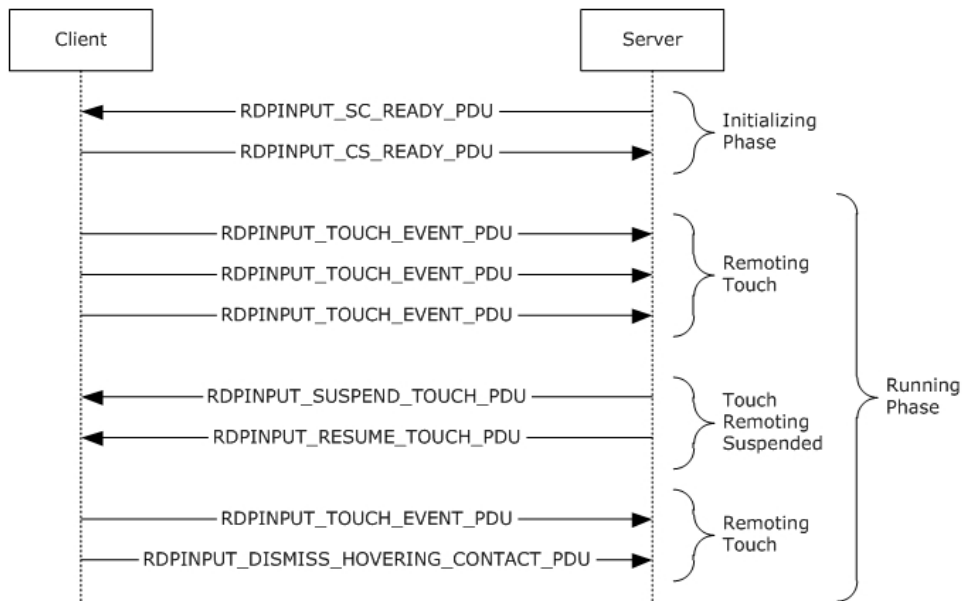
Client

Server

RDPINPUT_SC_READY_PDU

RDPINPUT_CS_READY_PDU

Initializing Phase

RDPINPUT_TOUCH_EVENT_PDU

RDPINPUT_TOUCH_EVENT_PDU

RDPINPUT_TOUCH_EVENT_PDU

Remoting Touch

RDPINPUT_SUSPEND_TOUCH_PDU

RDPINPUT_RESUME_TOUCH_PDU

Touch Remoting Suspended

RDPINPUT_TOUCH_EVENT_PDU

RDPINPUT_DISMISS_HOVERING_CONTACT_PDU

Remoting Touch

Running Phase